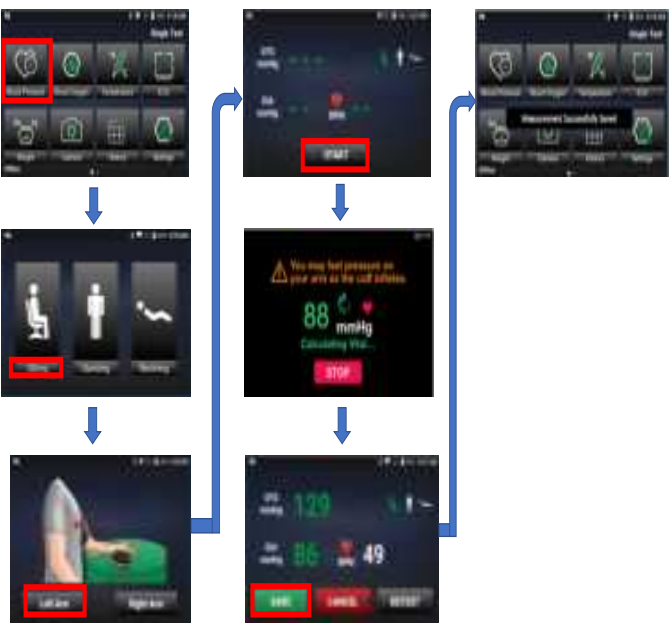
Single Test

Blood Pressure

Blood Oxygen

Temperature

ECG

Weight

Camera

Glucose

Settings

Sitting

Standing

Reclining

Left Arm

Right Arm

SYS mmHg

DIA mmHg

START

You may feel pressure on your arm as the cuff inflates

88

mmHg

Calculating Vital...

STOP

129

86

49

SAVE

CANCEL

REPEAT

Measurement Successfully Saved